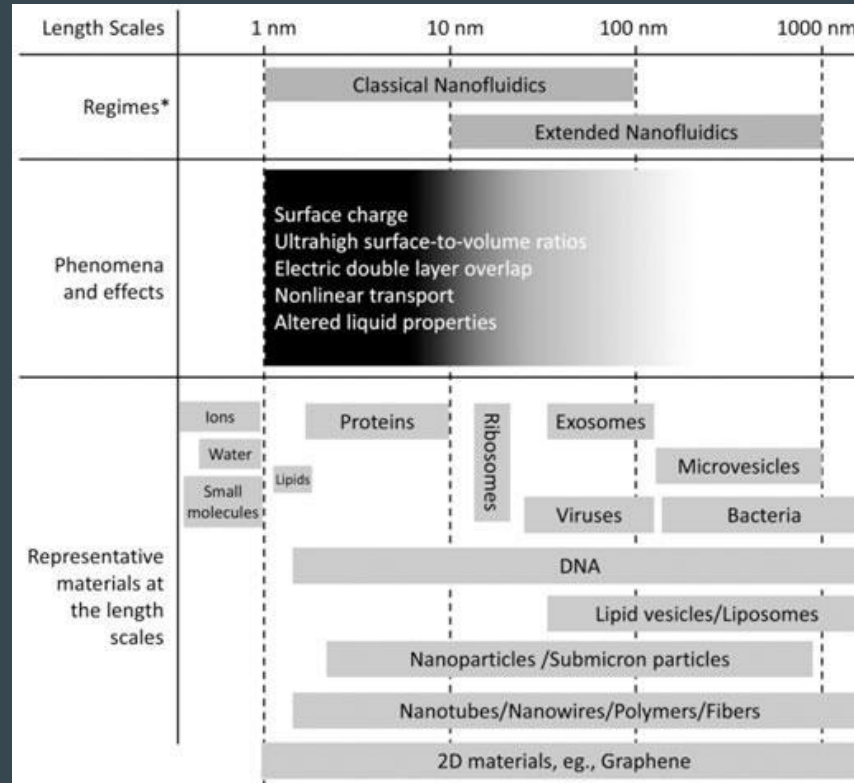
| Length Scales | 1 nm | 10 nm | 100 nm | 1000 nm |
|---|---|---|---|---|
| Regimes* | Classical Nanofluidics | | | |
| | | Extended Nanofluidics | | |
| Phenomena and effects | Surface charge<br>Ultrahigh surface-to-volume ratios<br>Electric double layer overlap<br>Nonlinear transport<br>Altered liquid properties | | | |
| Representative materials at the length scales | Ions<br>Water<br>Small molecules<br>Lipids | Proteins<br>Ribosomes | Exosomes<br>Viruses | Microvesicles<br>Bacteria |
| | DNA | | | |
| | Lipid vesicles/Liposomes | | | |
| | Nanoparticles /Submicron particles | | | |
| | Nanotubes/Nanowires/Polymers/Fibers | | | |
| | 2D materials, eg., Graphene | | | |